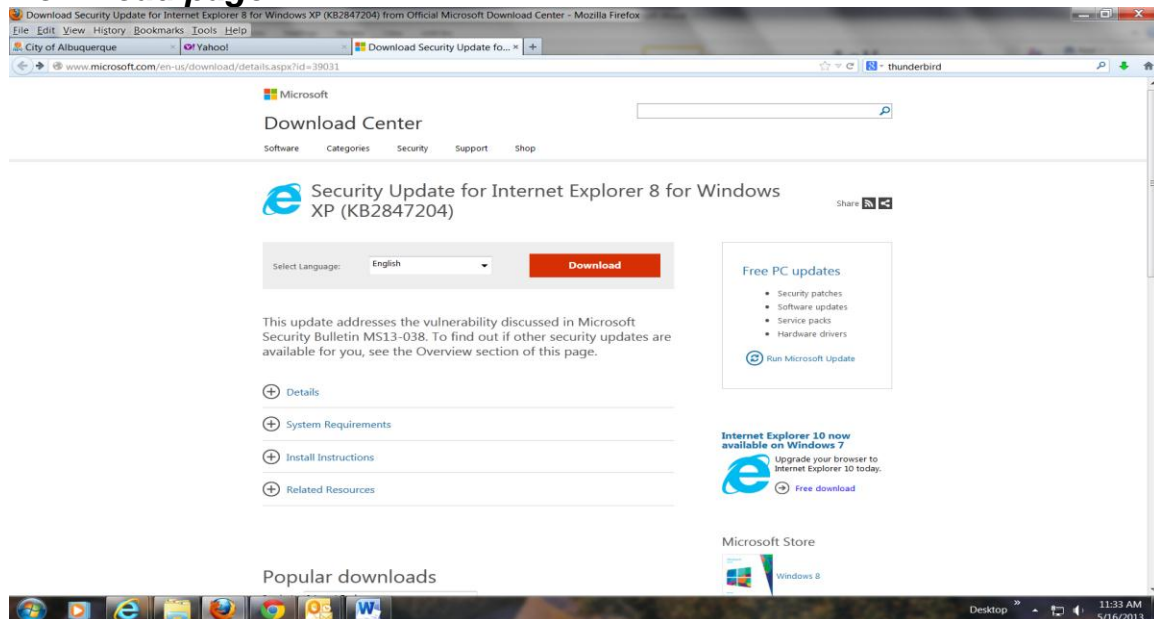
Download Security Update for Internet Explorer 8 for Windows XP (KB2847204) from Official Microsoft Download Center - Mozilla Firefox

File Edit View History Bookmarks Tools Help

City of Albuquerque | Yahoo! | Download Security Update fo... | +

www.microsoft.com/en-us/download/details.aspx?id=39031

thunderbird

Microsoft

Download Center

Software Categories Security Support Shop

Security Update for Internet Explorer 8 for Windows XP (KB2847204)

Share

Select Language: English

Download

This update addresses the vulnerability discussed in Microsoft Security Bulletin MS13-038. To find out if other security updates are available for you, see the Overview section of this page.

Details

System Requirements

Install Instructions

Related Resources

Popular downloads

Free PC updates

• Security patches
• Software updates
• Service packs
• Hardware drivers

Run Microsoft Update

Internet Explorer 10 now available on Windows 7

Upgrade your browser to Internet Explorer 10 today.

Free download

Microsoft Store

Windows 8

Desktop

11:33 AM
5/16/2013